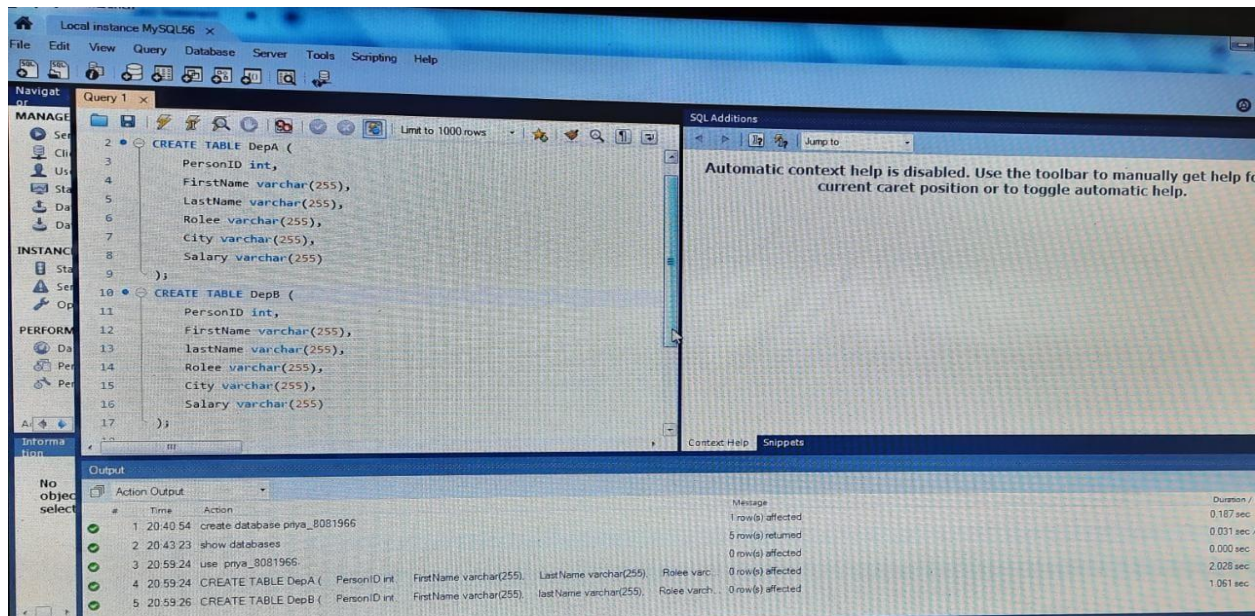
Local instance MySQL56 ×

File Edit View Query Database Server Tools Scripting Help

Navigator

Query 1 ×

MANAGE
Se
Cli
Us
Sta
Da
Da

INSTANC
Sta
Se
Op

PERFORM
Da
Pe
Pe

Information

No object selected

Limit to 1000 rows

2 CREATE TABLE DepA (
3 PersonID int,
4 FirstName varchar(255),
5 LastName varchar(255),
6 Rolee varchar(255),
7 City varchar(255),
8 Salary varchar(255)
9 );
10 CREATE TABLE DepB (
11 PersonID int,
12 FirstName varchar(255),
13 lastName varchar(255),
14 Rolee varchar(255),
15 City varchar(255),
16 Salary varchar(255)
17 );

SQL Additions

Jump to

Automatic context help is disabled. Use the toolbar to manually get help f current caret position or to toggle automatic help.

Context Help Snippets

Output

Action Output

| # | Time | Action | Message | Duration / |
|---|---|---|---|---|
| 1 | 20:40:54 | create database priya_8081966 | 1 row(s) affected | 0.187 sec |
| 2 | 20:43:23 | show databases | 5 row(s) returned | 0.031 sec |
| 3 | 20:59:24 | use priya_8081966 | 0 row(s) affected | 0.000 sec |
| 4 | 20:59:24 | CREATE TABLE DepA ( PersonID int FirstName varchar(255), LastName varchar(255), Rolee varc | 0 row(s) affected | 2.028 sec |
| 5 | 20:59:26 | CREATE TABLE DepB ( PersonID int FirstName varchar(255), lastName varchar(255), Rolee varch | 0 row(s) affected | 1.061 sec |